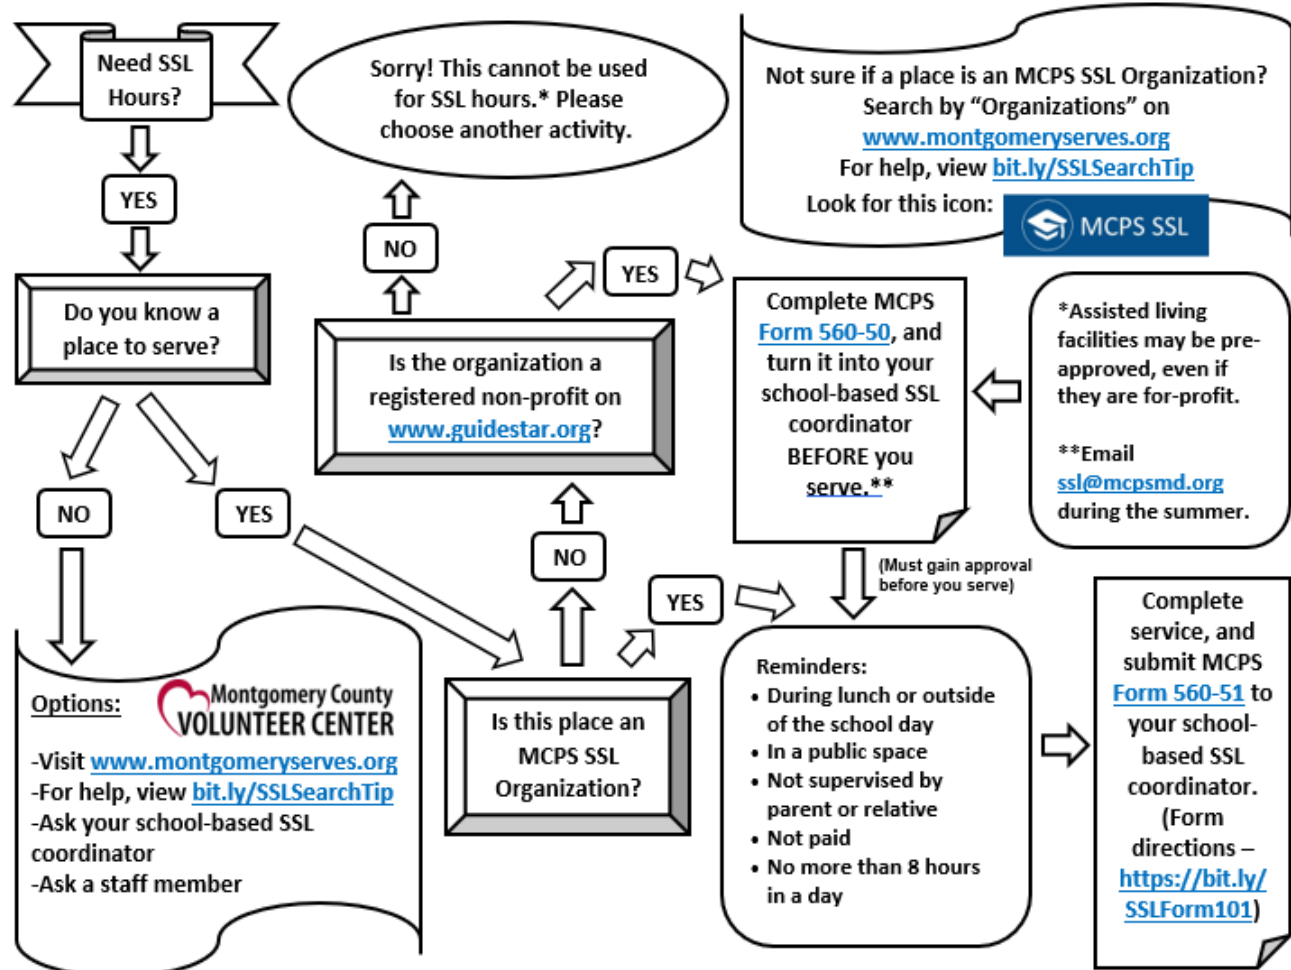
Need SSL Hours?

YES

Do you know a place to serve?

NO

YES

Options: Montgomery County VOLUNTEER CENTER

-Visit www.montgomeryserves.org
-For help, view bit.ly/SSLSearchTip
-Ask your school-based SSL coordinator
-Ask a staff member

Is this place an MCPS SSL Organization?

NO

Is the organization a registered non-profit on www.guidestar.org?

NO

Sorry! This cannot be used for SSL hours.* Please choose another activity.

YES

Not sure if a place is an MCPS SSL Organization? Search by "Organizations" on www.montgomeryserves.org
For help, view bit.ly/SSLSearchTip
Look for this icon: MCPS SSL

Complete MCPS Form 560-50, and turn it into your school-based SSL coordinator BEFORE you serve.**

*Assisted living facilities may be pre-approved, even if they are for-profit.

**Email ssl@mcpsmd.org during the summer.

(Must gain approval before you serve)

YES

Reminders:
• During lunch or outside of the school day
• In a public space
• Not supervised by parent or relative
• Not paid
• No more than 8 hours in a day

Complete service, and submit MCPS Form 560-51 to your school-based SSL coordinator. (Form directions – https://bit.ly/SSLForm101)